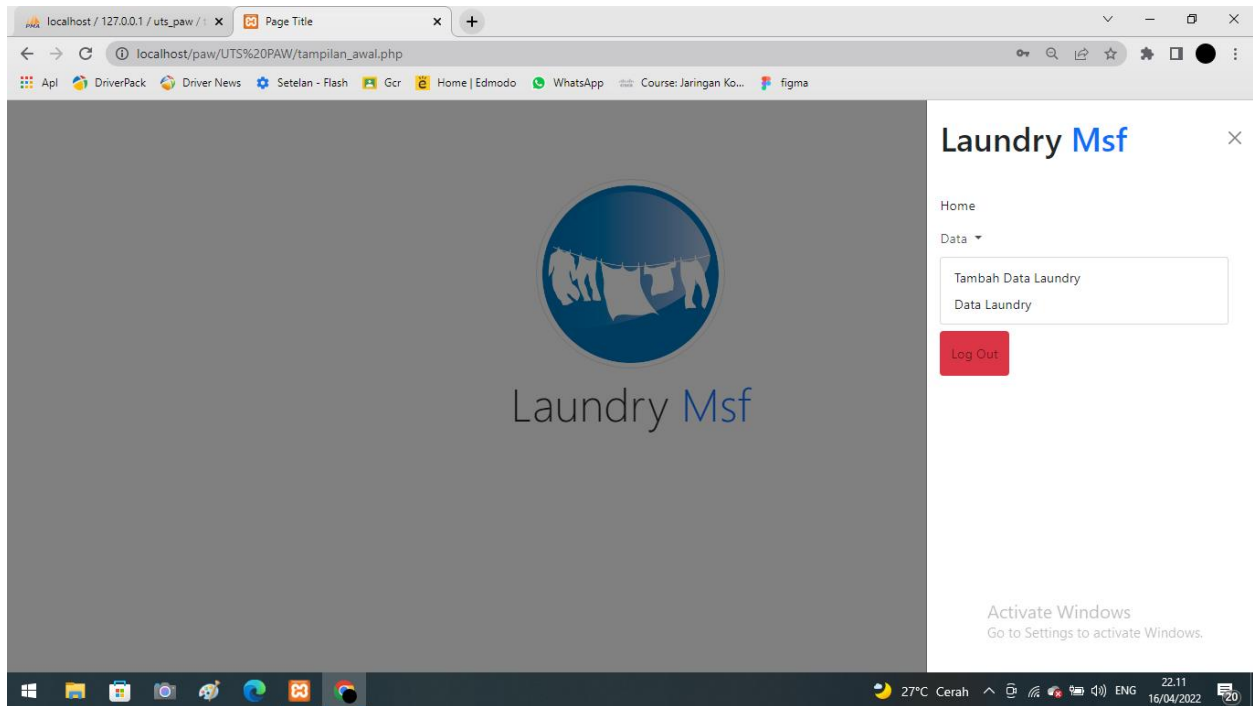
localhost / 127.0.0.1 / uts_paw / t
Page Title
localhost/paw/UTS%20PAW/tampilan_awal.php
Apl DriverPack Driver News Setelan - Flash Gcr Home | Edmodo WhatsApp Course: Jaringan Ko... figma

Laundry Msf

Laundry Msf

Home
Data
Tambah Data Laundry
Data Laundry
Log Out

Activate Windows
Go to Settings to activate Windows.

27°C Cerah ENG 22.11 16/04/2022 20